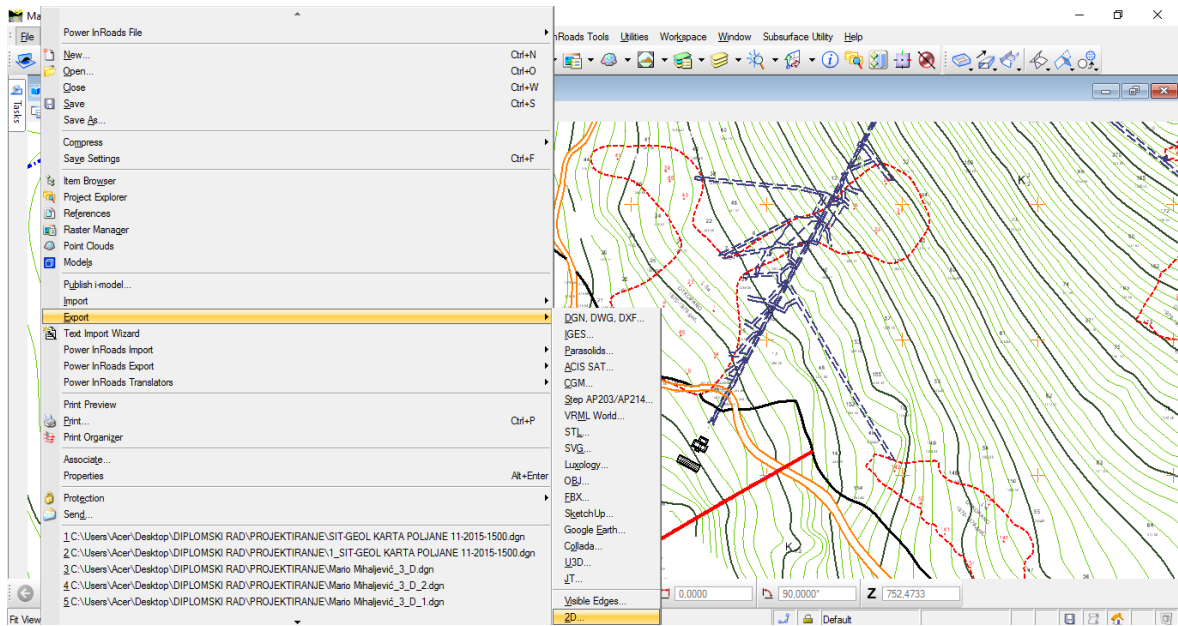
Ma
File
nRoads Tools Utilities Workspace Window Subsurface Utility Help
Tasks

Power InRoads File
New... Ctrl+N
Open... Ctrl+O
Close Ctrl+W
Save Ctrl+S
Save As...
Compress
Save Settings Ctrl+F
Item Browser
Project Explorer
References
Raster Manager
Point Clouds
Models
Publish i-model...
Import
Export
Text Import Wizard
Power InRoads Import
Power InRoads Export
Power InRoads Translators
Print Preview
Print... Ctrl+P
Print Organizer
Associate...
Properties Alt+Enter
Protection
Send...
1 C:\Users\Acer\Desktop\DIPLOMSKI RAD\PROJEKTIRANJE\SIT-GEOL KARTA POLJANE 11-2015-1500.dgn
2 C:\Users\Acer\Desktop\DIPLOMSKI RAD\PROJEKTIRANJE\1_SIT-GEOL KARTA POLJANE 11-2015-1500.dgn
3 C:\Users\Acer\Desktop\DIPLOMSKI RAD\PROJEKTIRANJE\Mario Mihaljević_3_D.dgn
4 C:\Users\Acer\Desktop\DIPLOMSKI RAD\PROJEKTIRANJE\Mario Mihaljević_3_D_2.dgn
5 C:\Users\Acer\Desktop\DIPLOMSKI RAD\PROJEKTIRANJE\Mario Mihaljević_3_D_1.dgn

DGN, DWG, DXF...
IGES...
Parasolids...
ACIS SAT...
CGM...
Step AP203/AP214...
VRML World...
STL...
SVG...
Luxology...
OBJ...
FBX...
SketchUp...
Google Earth...
Collada...
U3D...
JT...
Visible Edges...
2D...

0,0000
90,0000°
Z 752,4733
Default
Fit View